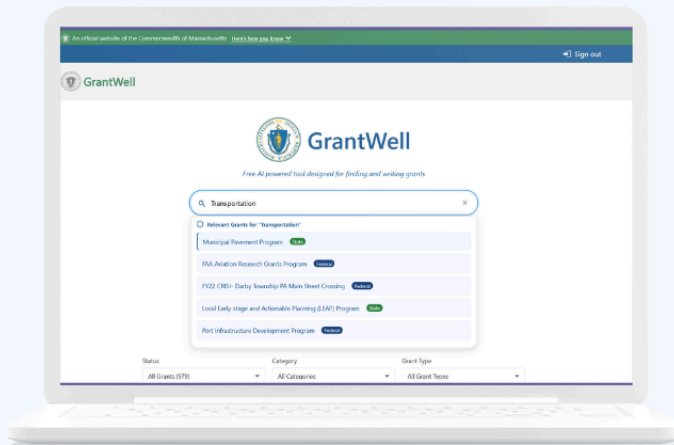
An official website of the Commonwealth of Massachusetts Here's how you know

Sign out

GrantWell

GrantWell

Free AI powered tool designed for finding and writing grants

Transportation

Relevant Grants for "Transportation"

Municipal Pavement Program State

FAA Aviation Research Grants Program Federal

FY22 CRISI- Darby Township PA Main Street Crossing Federal

Local Early stage and Actionable Planning (LEAP) Program State

Port Infrastructure Development Program Federal

Status
All Grants (979)

Category
All Categories

Grant Type
All Grant Types